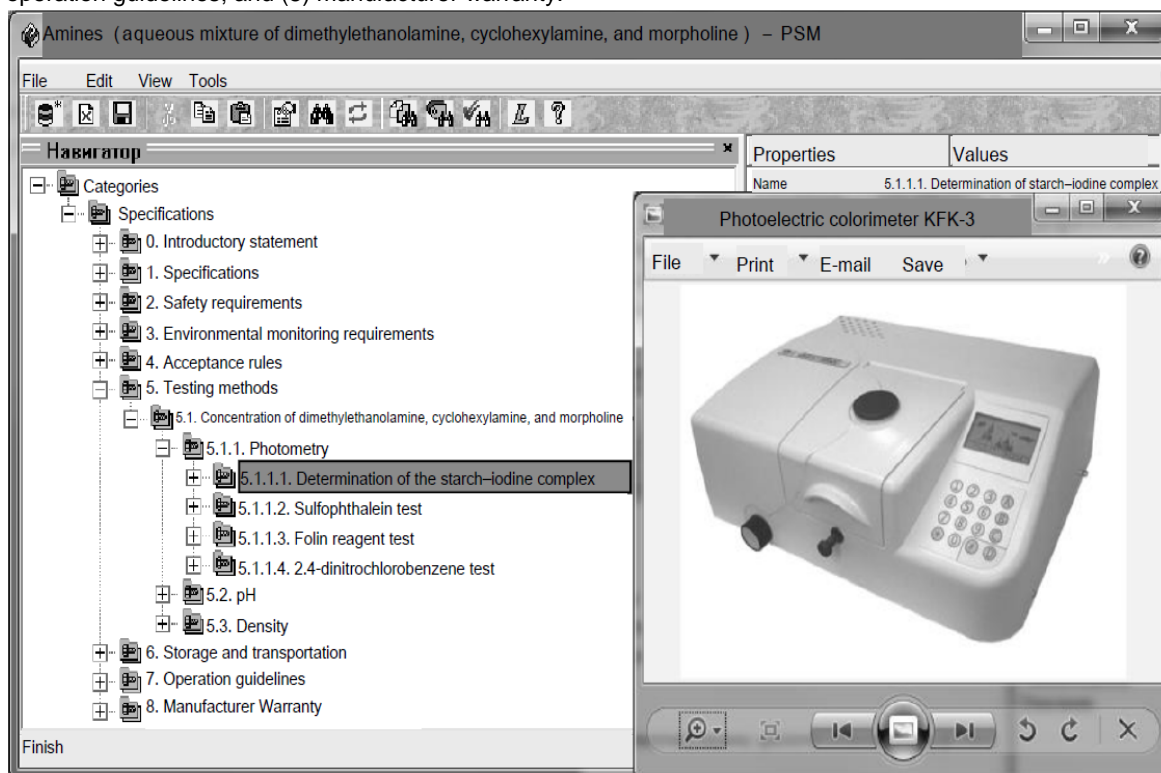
operation guidelines, and (8) manufacturer warranty.

Amines (aqueous mixture of dimethylethanolamine, cyclohexylamine, and morpholine) – PSM

File Edit View Tools

Навигатор

Categories
Specifications
0. Introductory statement
1. Specifications
2. Safety requirements
3. Environmental monitoring requirements
4. Acceptance rules
5. Testing methods
5.1. Concentration of dimethylethanolamine, cyclohexylamine, and morpholine
5.1.1. Photometry
5.1.1.1. Determination of the starch–iodine complex
5.1.1.2. Sulfophthalein test
5.1.1.3. Folin reagent test
5.1.1.4. 2.4-dinitrochlorobenzene test
5.2. pH
5.3. Density
6. Storage and transportation
7. Operation guidelines
8. Manufacturer Warranty

Finish

| Properties | Values |
|---|---|
| Name | 5.1.1.1. Determination of starch–iodine complex |

Photoelectric colorimeter KFK-3

File Print E-mail Save